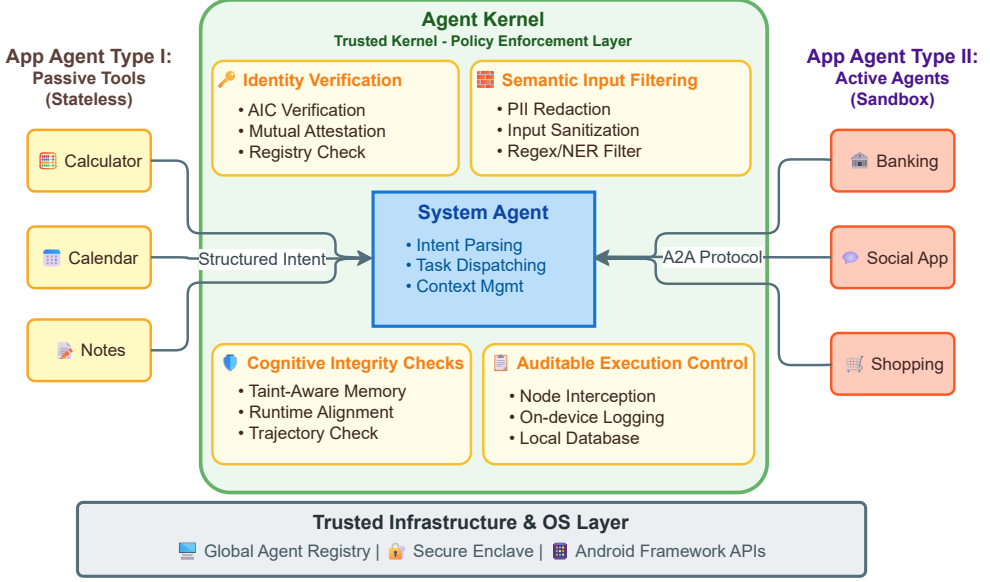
App Agent Type I:
Passive Tools
(Stateless)

Calculator

Calendar

Notes

Agent Kernel
Trusted Kernel - Policy Enforcement Layer

Identity Verification
• AIC Verification
• Mutual Attestation
• Registry Check

Semantic Input Filtering
• PII Redaction
• Input Sanitization
• Regex/NER Filter

Structured Intent

System Agent
• Intent Parsing
• Task Dispatching
• Context Mgmt

A2A Protocol

Cognitive Integrity Checks
• Taint-Aware Memory
• Runtime Alignment
• Trajectory Check

Auditable Execution Control
• Node Interception
• On-device Logging
• Local Database

App Agent Type II:
Active Agents
(Sandbox)

Banking

Social App

Shopping

Trusted Infrastructure & OS Layer
Global Agent Registry | Secure Enclave | Android Framework APIs